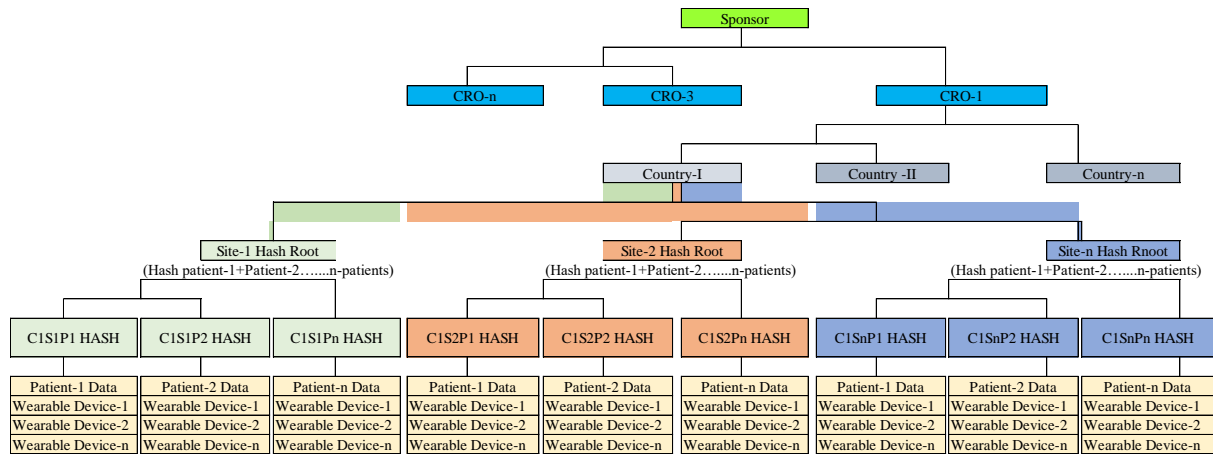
Sponsor

CRO-n

CRO-3

CRO-1

Country-I

Country -II

Country-n

Site-1 Hash Root
(Hash patient-1+Patient-2…....n-patients)

Site-2 Hash Root
(Hash patient-1+Patient-2…....n-patients)

Site-n Hash Rnoot
(Hash patient-1+Patient-2…....n-patients)

C1S1P1 HASH

C1S1P2 HASH

C1S1Pn HASH

C1S2P1 HASH

C1S2P2 HASH

C1S2Pn HASH

C1SnP1 HASH

C1SnP2 HASH

C1SnPn HASH

| Patient-1 Data | Patient-2 Data | Patient-n Data | Patient-1 Data | Patient-2 Data | Patient-n Data | Patient-1 Data | Patient-2 Data | Patient-n Data |
|---|---|---|---|---|---|---|---|---|
| Wearable Device-1 | Wearable Device-1 | Wearable Device-1 | Wearable Device-1 | Wearable Device-1 | Wearable Device-1 | Wearable Device-1 | Wearable Device-1 | Wearable Device-1 |
| Wearable Device-2 | Wearable Device-2 | Wearable Device-2 | Wearable Device-2 | Wearable Device-2 | Wearable Device-2 | Wearable Device-2 | Wearable Device-2 | Wearable Device-2 |
| Wearable Device-n | Wearable Device-n | Wearable Device-n | Wearable Device-n | Wearable Device-n | Wearable Device-n | Wearable Device-n | Wearable Device-n | Wearable Device-n |